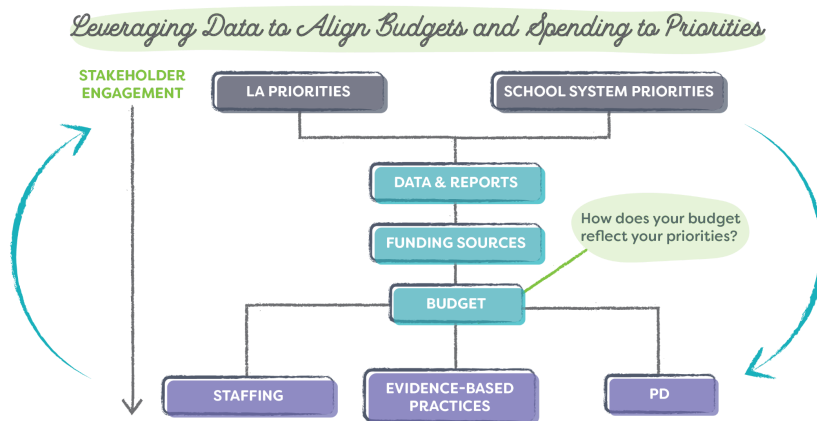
Leveraging Data to Align Budgets and Spending to Priorities

STAKEHOLDER ENGAGEMENT

LA PRIORITIES

SCHOOL SYSTEM PRIORITIES

DATA & REPORTS

FUNDING SOURCES

How does your budget reflect your priorities?

BUDGET

STAFFING

EVIDENCE-BASED PRACTICES

PD